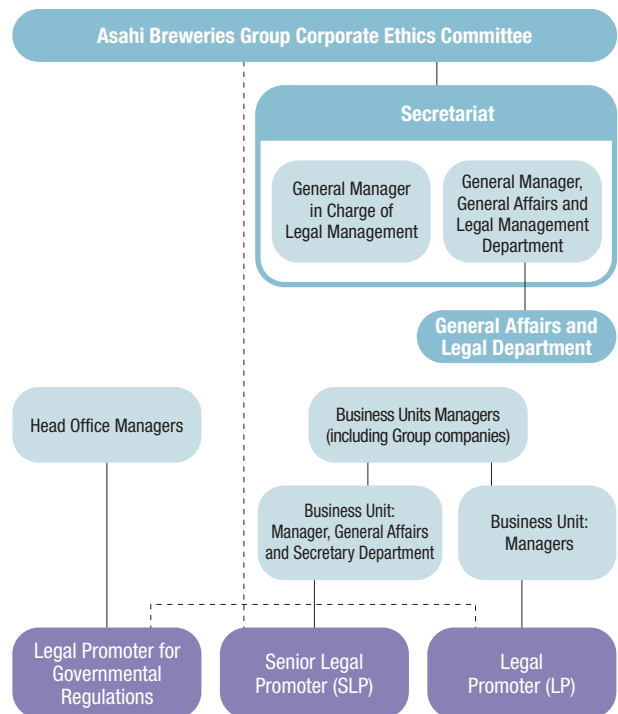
Asahi Breweries Group Corporate Ethics Committee

Secretariat

General Manager in Charge of Legal Management

General Manager, General Affairs and Legal Management Department

General Affairs and Legal Department

Head Office Managers

Business Units Managers (including Group companies)

Business Unit: Manager, General Affairs and Secretary Department

Business Unit: Managers

Legal Promoter for Governmental Regulations

Senior Legal Promoter (SLP)

Legal Promoter (LP)